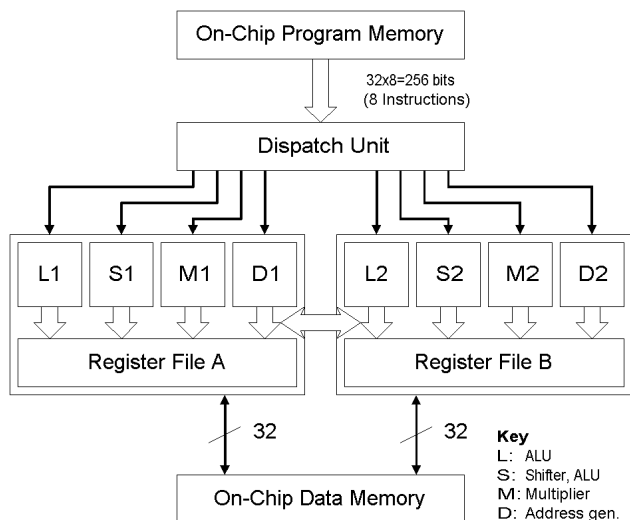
On-Chip Program Memory

32x8=256 bits
(8 Instructions)

Dispatch Unit

L1
S1
M1
D1
L2
S2
M2
D2

Register File A
Register File B

32
32

On-Chip Data Memory

Key
L: ALU
S: Shifter, ALU
M: Multiplier
D: Address gen.